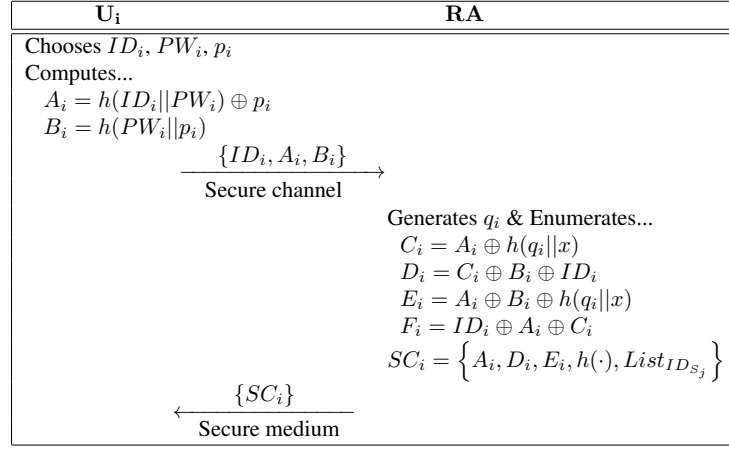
| $\mathbf{U_i}$ | $\mathbf{RA}$ |
|---|---|

Chooses $ID_i, PW_i, p_i$
Computes...
$A_i = h(ID_i||PW_i) \oplus p_i$
$B_i = h(PW_i||p_i)$

$\{ID_i, A_i, B_i\}$
Secure channel

Generates $q_i$ & Enumerates...
$C_i = A_i \oplus h(q_i||x)$
$D_i = C_i \oplus B_i \oplus ID_i$
$E_i = A_i \oplus B_i \oplus h(q_i||x)$
$F_i = ID_i \oplus A_i \oplus C_i$
$SC_i = \left\{A_i, D_i, E_i, h(\cdot), List_{ID_{S_j}}\right\}$

$\{SC_i\}$
Secure medium